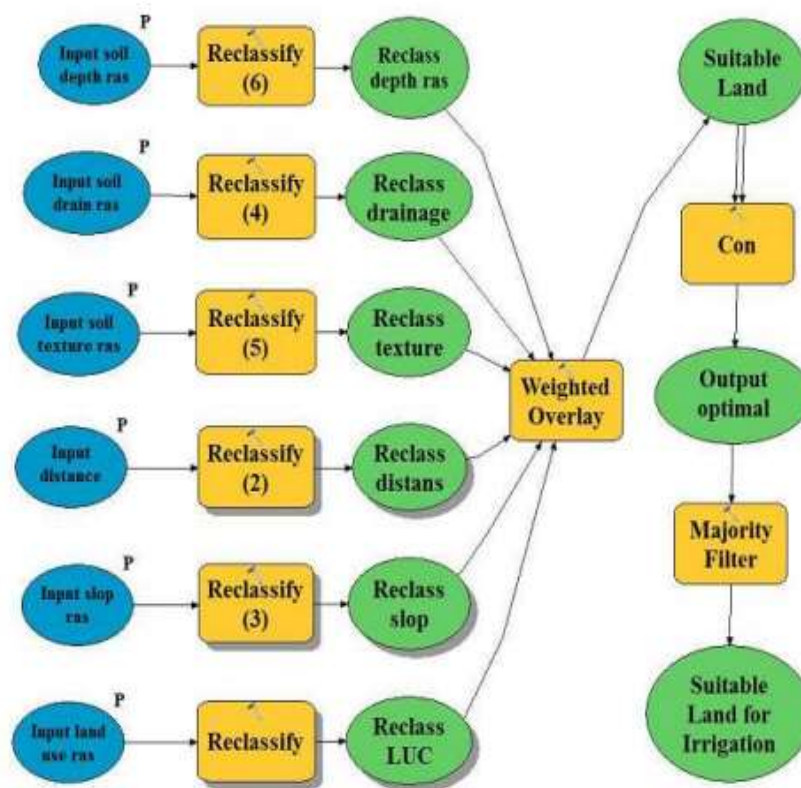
P
Input soil depth ras

Reclassify (6)

Reclass depth ras

P
Input soil drain ras

Reclassify (4)

Reclass drainage

P
Input soil texture ras

Reclassify (5)

Reclass texture

P
Input distance

Reclassify (2)

Reclass distans

P
Input slop ras

Reclassify (3)

Reclass slop

P
Input land use ras

Reclassify

Reclass LUC

Weighted Overlay

Suitable Land

Con

Output optimal

Majority Filter

Suitable Land for Irrigation